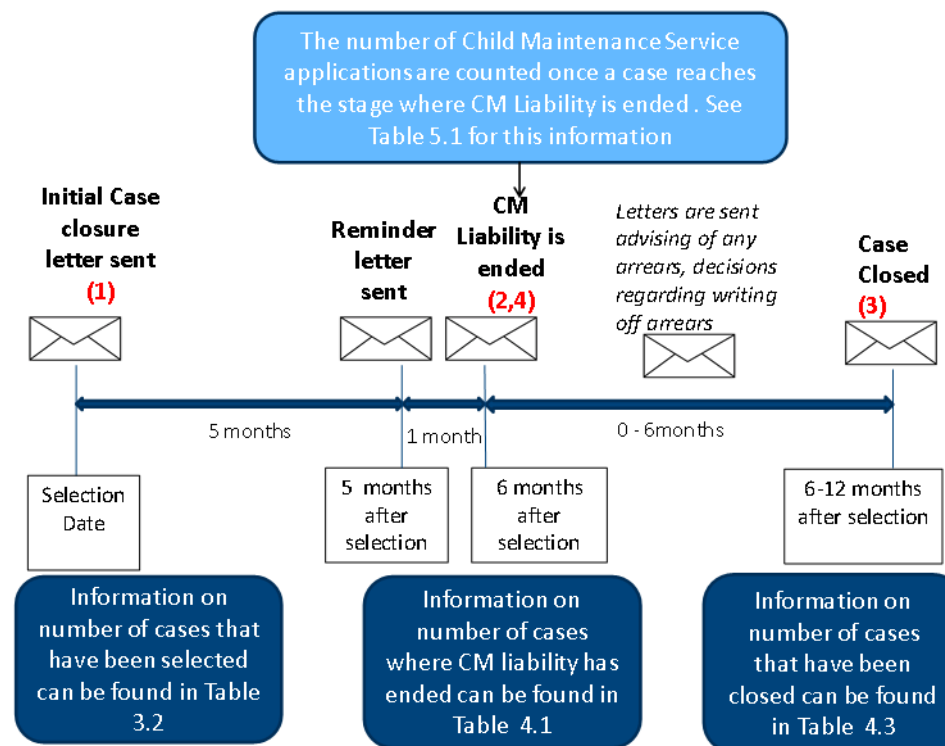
The number of Child Maintenance Service applications are counted once a case reaches the stage where CM Liability is ended . See Table 5.1 for this information

Initial Case closure letter sent
(1)

Reminder letter sent

CM Liability is ended
(2,4)

Letters are sent advising of any arrears, decisions regarding writing off arrears

Case Closed
(3)

5 months

1 month

0 - 6months

Selection Date

5 months after selection

6 months after selection

6-12 months after selection

Information on number of cases that have been selected can be found in Table 3.2

Information on number of cases where CM liability has ended can be found in Table 4.1

Information on number of cases that have been closed can be found in Table 4.3